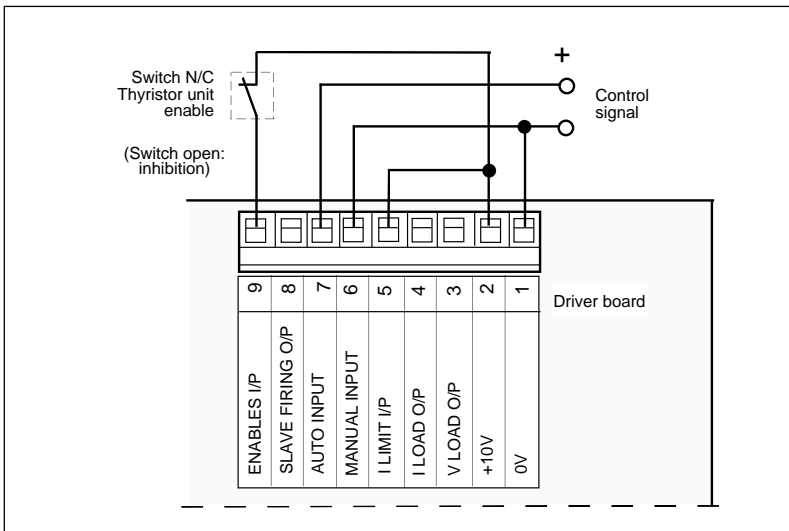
Switch N/C
Thyristor unit
enable

(Switch open:
inhibition)

+

Control
signal

| 9 | 8 | 7 | 6 | 5 | 4 | 3 | 2 | 1 |
|---|---|---|---|---|---|---|---|---|
| ENABLES I/P | SLAVE FIRING O/P | AUTO INPUT | MANUAL INPUT | I LIMIT I/P | I LOAD O/P | V LOAD O/P | +10V | 0V |

Driver board